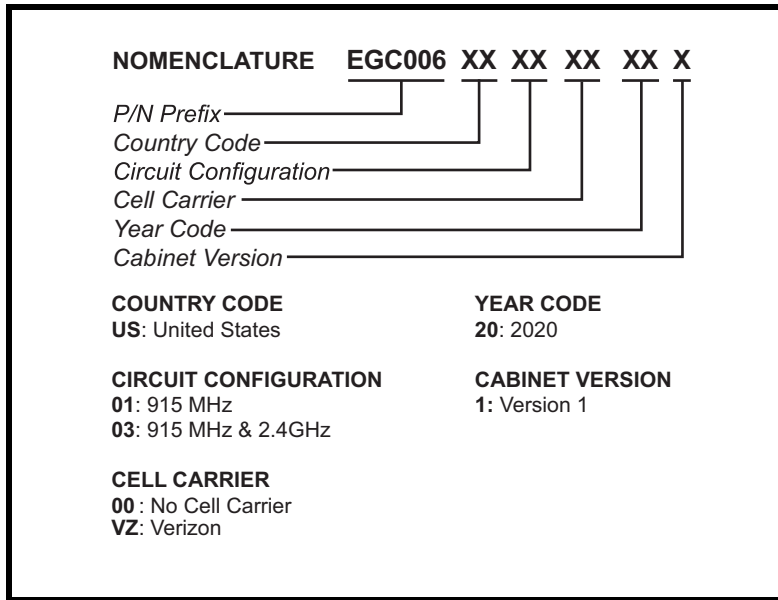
NOMENCLATURE EGC006 XX XX XX XX X

P/N Prefix
Country Code
Circuit Configuration
Cell Carrier
Year Code
Cabinet Version

COUNTRY CODE
US: United States

CIRCUIT CONFIGURATION
01: 915 MHz
03: 915 MHz & 2.4GHz

CELL CARRIER
00 : No Cell Carrier
VZ: Verizon

YEAR CODE
20: 2020

CABINET VERSION
1: Version 1